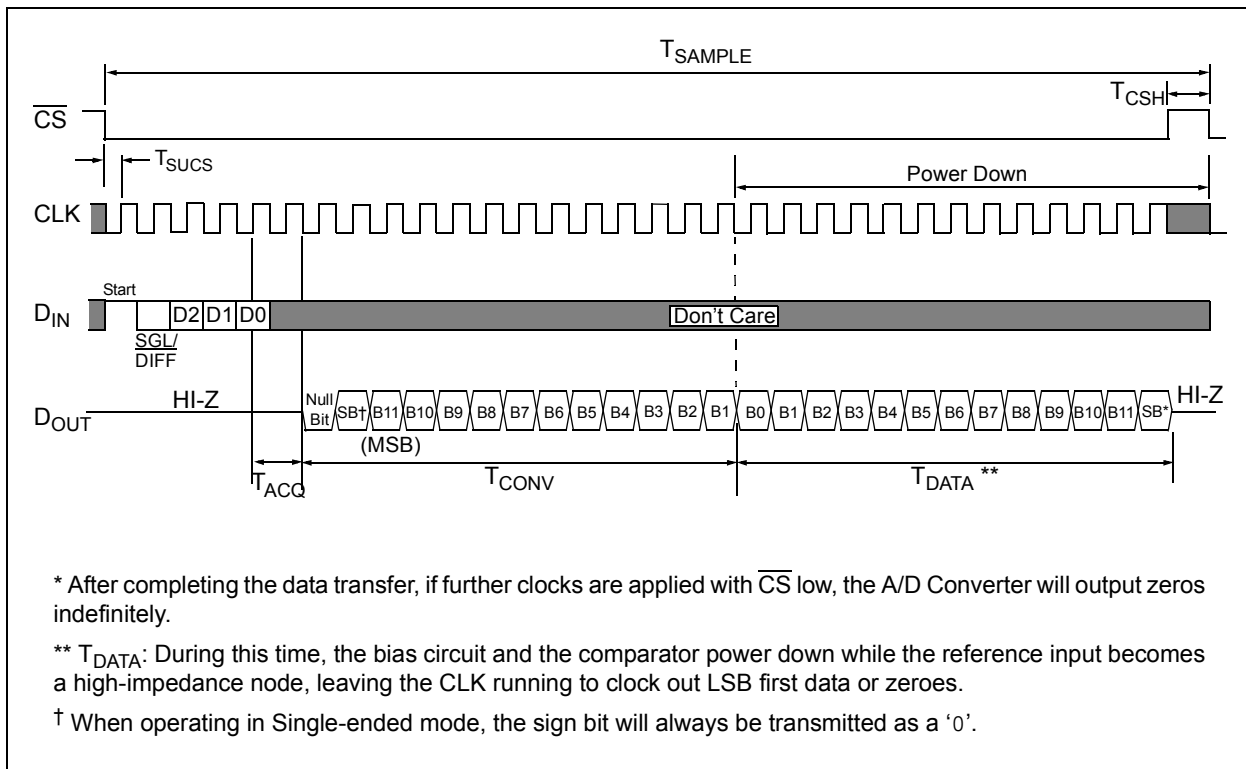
$T_{SAMPLE}$

$\overline{CS}$

$T_{CSH}$

$T_{SUCS}$

Power Down

CLK

Start

$D_{IN}$

D2 D1 D0

Don't Care

$\overline{SGL}$/ DIFF

$D_{OUT}$

HI-Z

Null Bit SB† B11 B10 B9 B8 B7 B6 B5 B4 B3 B2 B1 B0 B1 B2 B3 B4 B5 B6 B7 B8 B9 B10 B11 SB*

HI-Z

(MSB)

$T_{ACQ}$

$T_{CONV}$

$T_{DATA}$ **

* After completing the data transfer, if further clocks are applied with $\overline{CS}$ low, the A/D Converter will output zeros indefinitely.

** $T_{DATA}$: During this time, the bias circuit and the comparator power down while the reference input becomes a high-impedance node, leaving the CLK running to clock out LSB first data or zeroes.

† When operating in Single-ended mode, the sign bit will always be transmitted as a '0'.